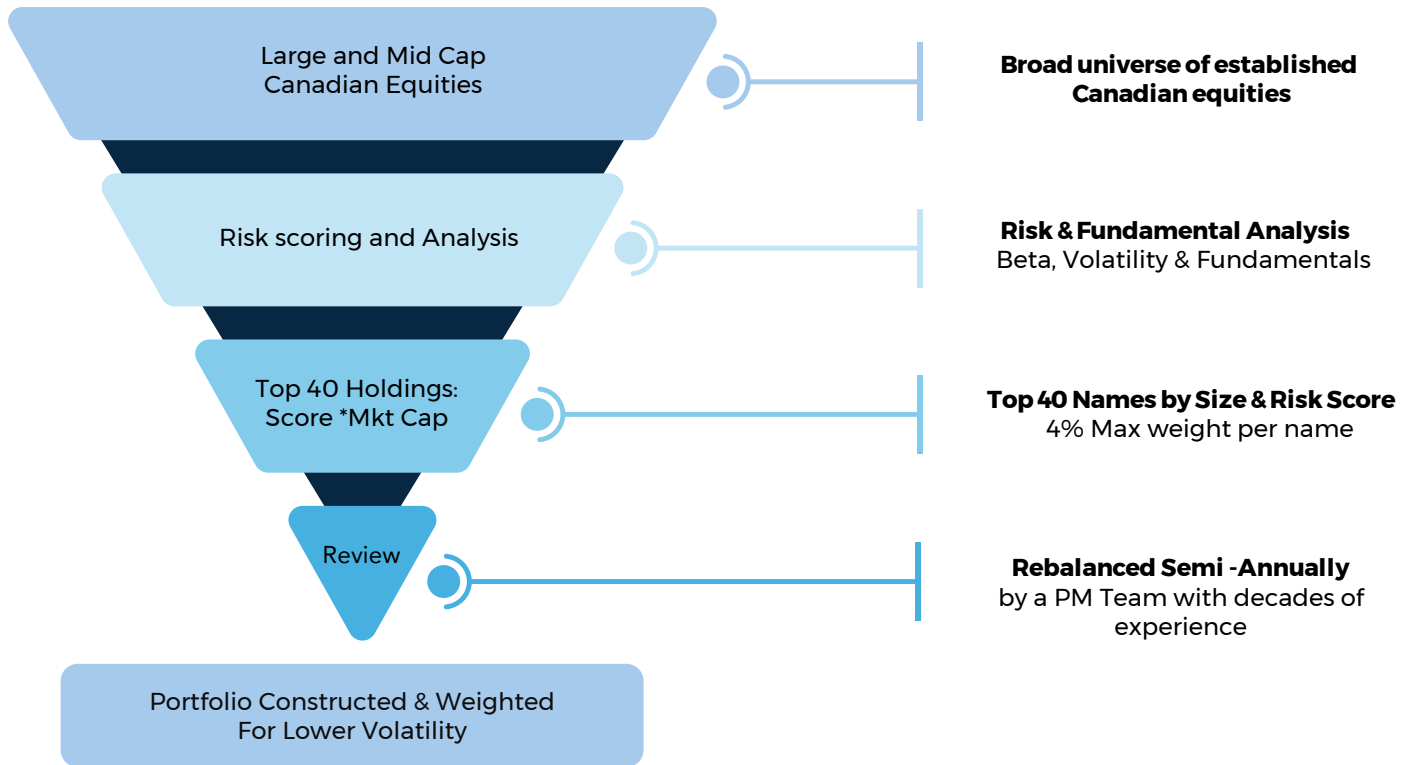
Large and Mid Cap Canadian Equities

Broad universe of established Canadian equities

Risk scoring and Analysis

Risk & Fundamental Analysis
Beta, Volatility & Fundamentals

Top 40 Holdings: Score *Mkt Cap

Top 40 Names by Size & Risk Score
4% Max weight per name

Review

Rebalanced Semi -Annually
by a PM Team with decades of experience

Portfolio Constructed & Weighted For Lower Volatility